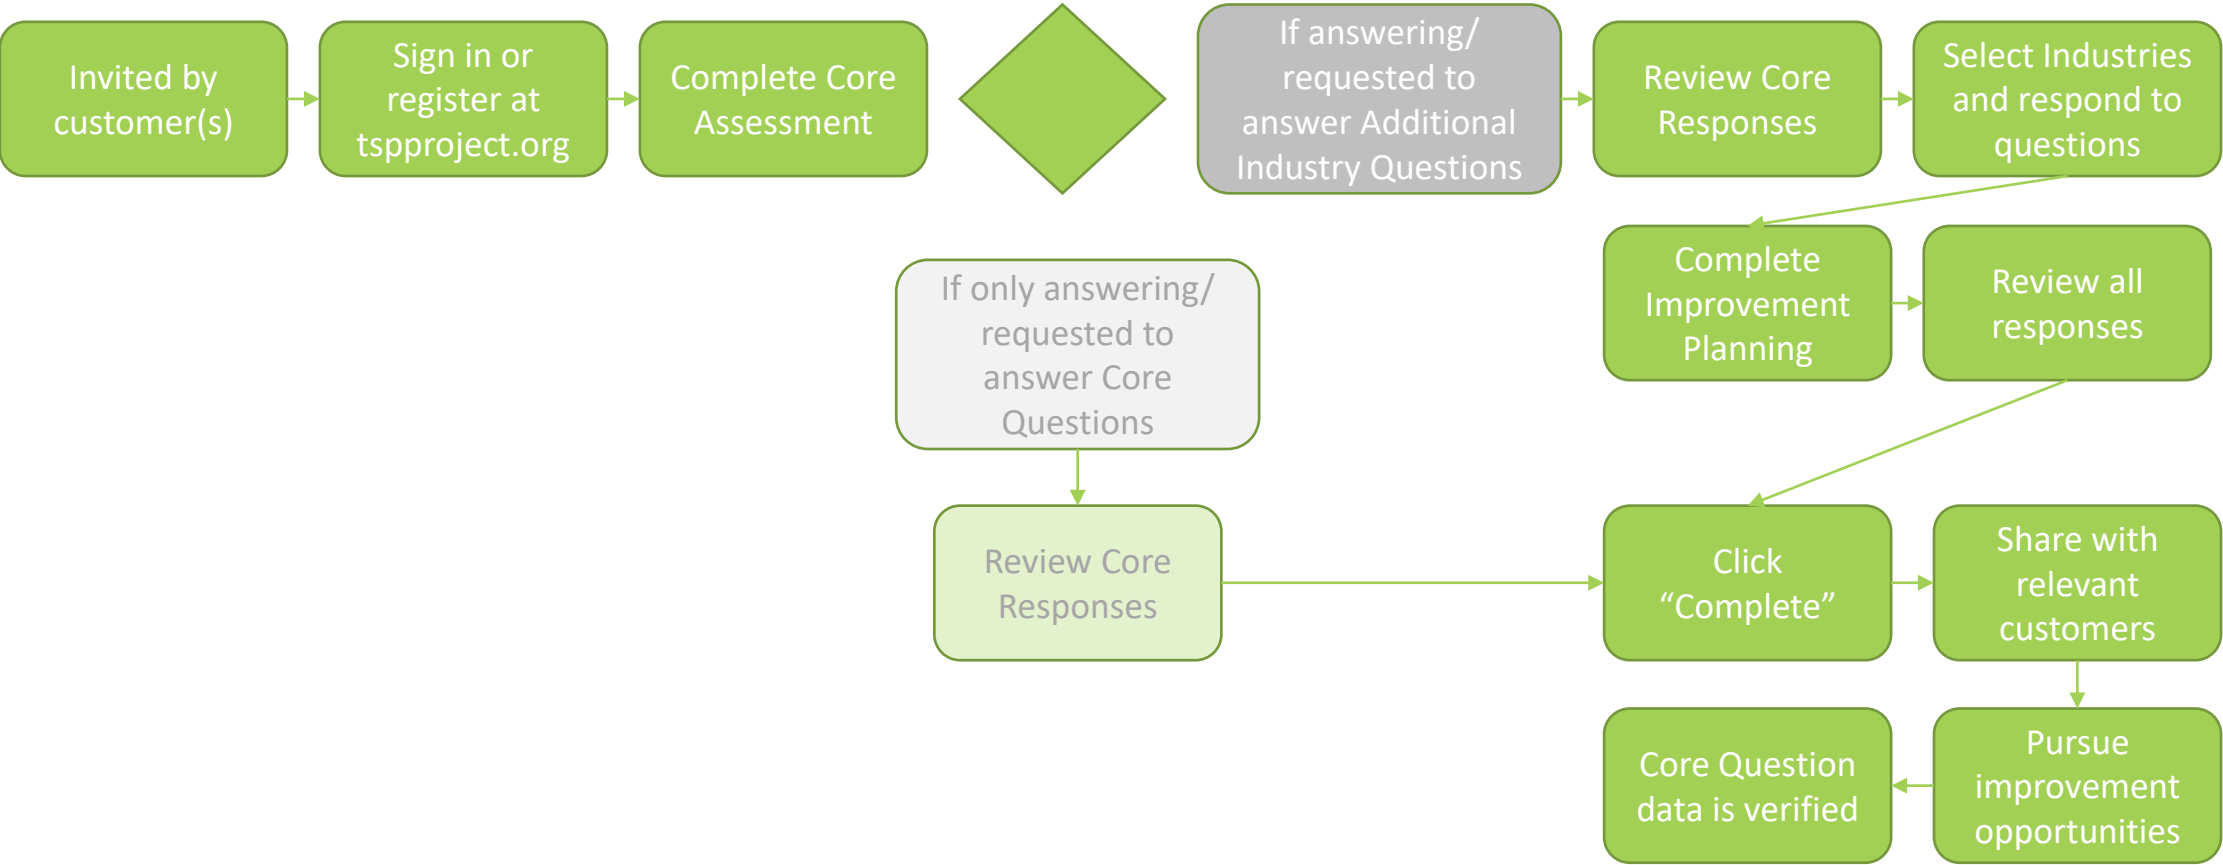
Invited by customer(s)

Sign in or register at tspproject.org

Complete Core Assessment

If answering/ requested to answer Additional Industry Questions

Review Core Responses

Select Industries and respond to questions

Complete Improvement Planning

Review all responses

If only answering/ requested to answer Core Questions

Review Core Responses

Click “Complete”

Share with relevant customers

Pursue improvement opportunities

Core Question data is verified